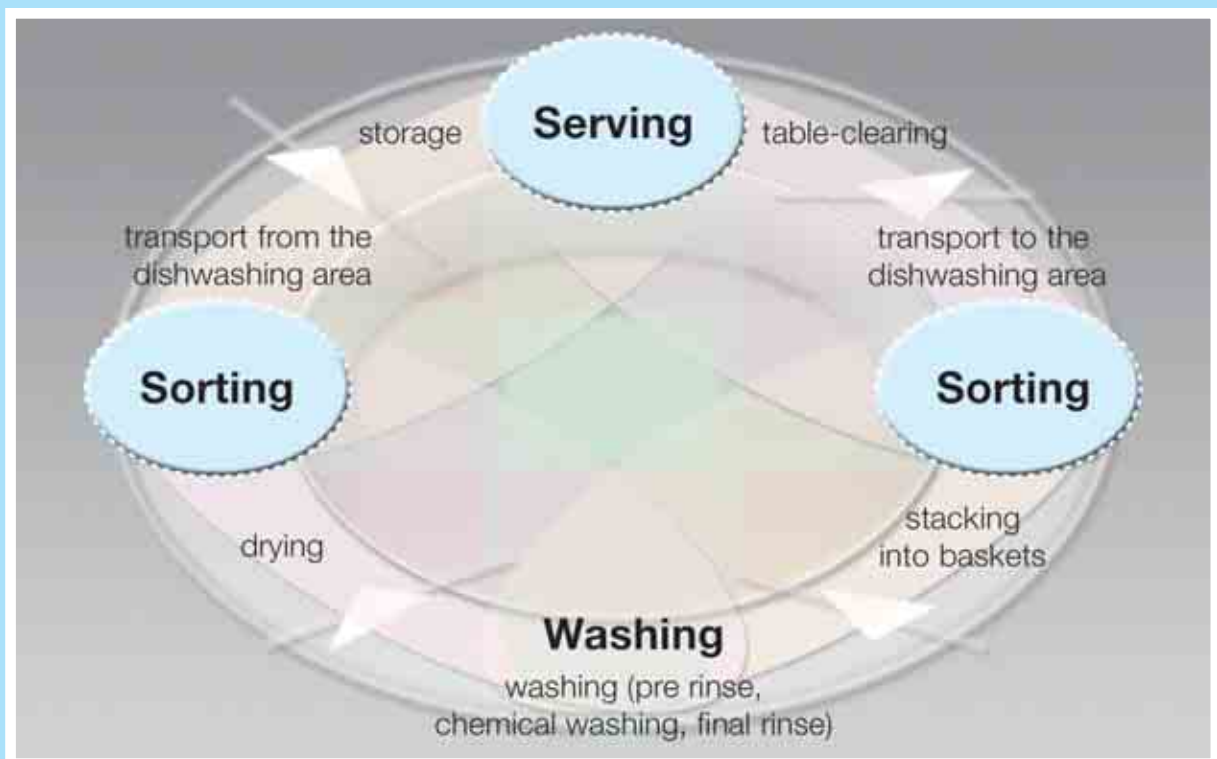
storage

Serving

table-clearing

transport from the dishwashing area

transport to the dishwashing area

Sorting

Sorting

drying

stacking into baskets

Washing

washing (pre rinse, chemical washing, final rinse)